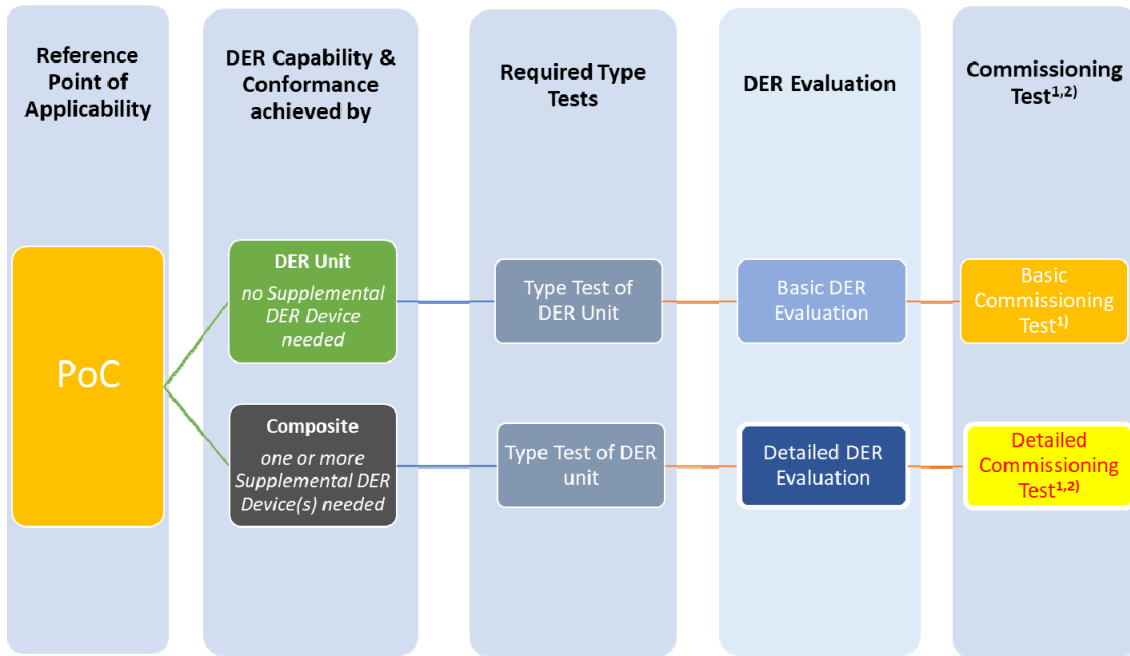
Reference Point of Applicability

DER Capability & Conformance achieved by

Required Type Tests

DER Evaluation

Commissioning Test$^{1,2)}$

PoC

DER Unit
no Supplemental DER Device needed

Composite
one or more Supplemental DER Device(s) needed

Type Test of DER Unit

Type Test of DER unit

Basic DER Evaluation

Detailed DER Evaluation

Basic Commissioning Test$^{1)}$

Detailed Commissioning Test$^{1,2)}$